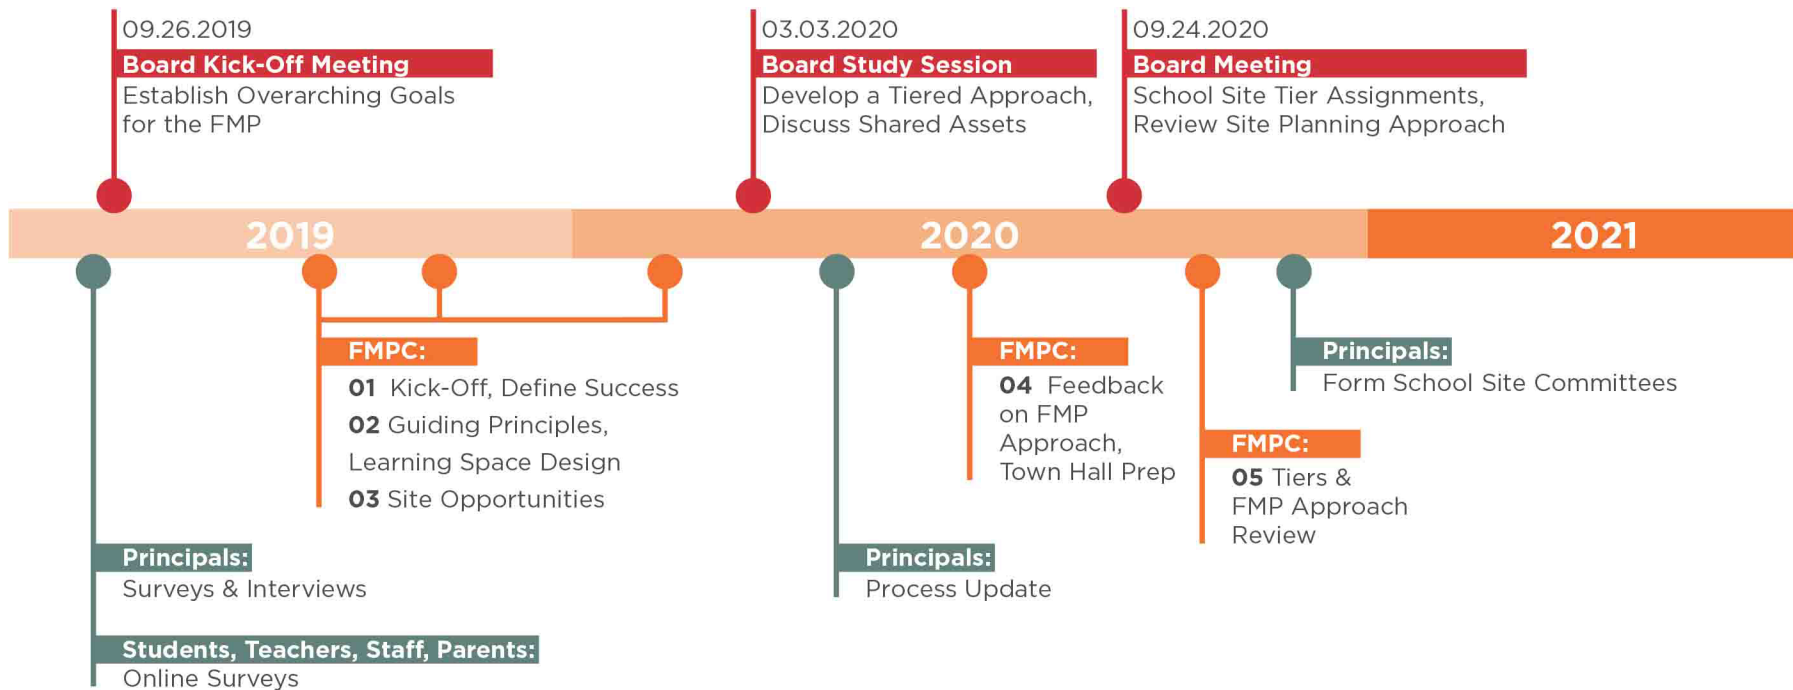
09.26.2019
Board Kick-Off Meeting
Establish Overarching Goals for the FMP

03.03.2020
Board Study Session
Develop a Tiered Approach, Discuss Shared Assets

09.24.2020
Board Meeting
School Site Tier Assignments, Review Site Planning Approach

2019

2020

2021

FMPC:
01 Kick-Off, Define Success
02 Guiding Principles, Learning Space Design
03 Site Opportunities

FMPC:
04 Feedback on FMP Approach, Town Hall Prep

Principals:
Form School Site Committees

FMPC:
05 Tiers & FMP Approach Review

Principals:
Surveys & Interviews

Principals:
Process Update

Students, Teachers, Staff, Parents:
Online Surveys